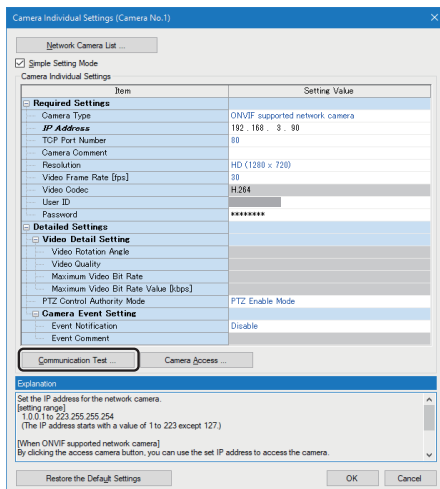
Camera Individual Settings (Camera No.1)

Network Camera List ...

Simple Setting Mode

Camera Individual Settings

| Item | Setting Value |
|---|---|
| Required Settings | |
| Camera Type | ONVIF supported network camera |
| IP Address | 192 . 168 . 3 . 90 |
| TCP Port Number | 80 |
| Camera Comment | |
| Resolution | HD (1280 × 720) |
| Video Frame Rate [fps] | 30 |
| Video Codec | H.264 |
| User ID | |
| Password | ******** |
| Detailed Settings | |
| Video Detail Setting | |
| Video Rotation Angle | |
| Video Quality | |
| Maximum Video Bit Rate | |
| Maximum Video Bit Rate Value [kbps] | |
| PTZ Control Authority Mode | PTZ Enable Mode |
| Camera Event Setting | |
| Event Notification | Disable |
| Event Comment | |

Communication Test ...

Camera Access ...

Explanation

Set the IP address for the network camera.
[setting range]
1.0.0.1 to 223.255.255.254
(The IP address starts with a value of 1 to 223 except 127.)

[When ONVIF supported network camera]
By clicking the access camera button, you can use the set IP address to access the camera.

Restore the Default Settings

OK

Cancel